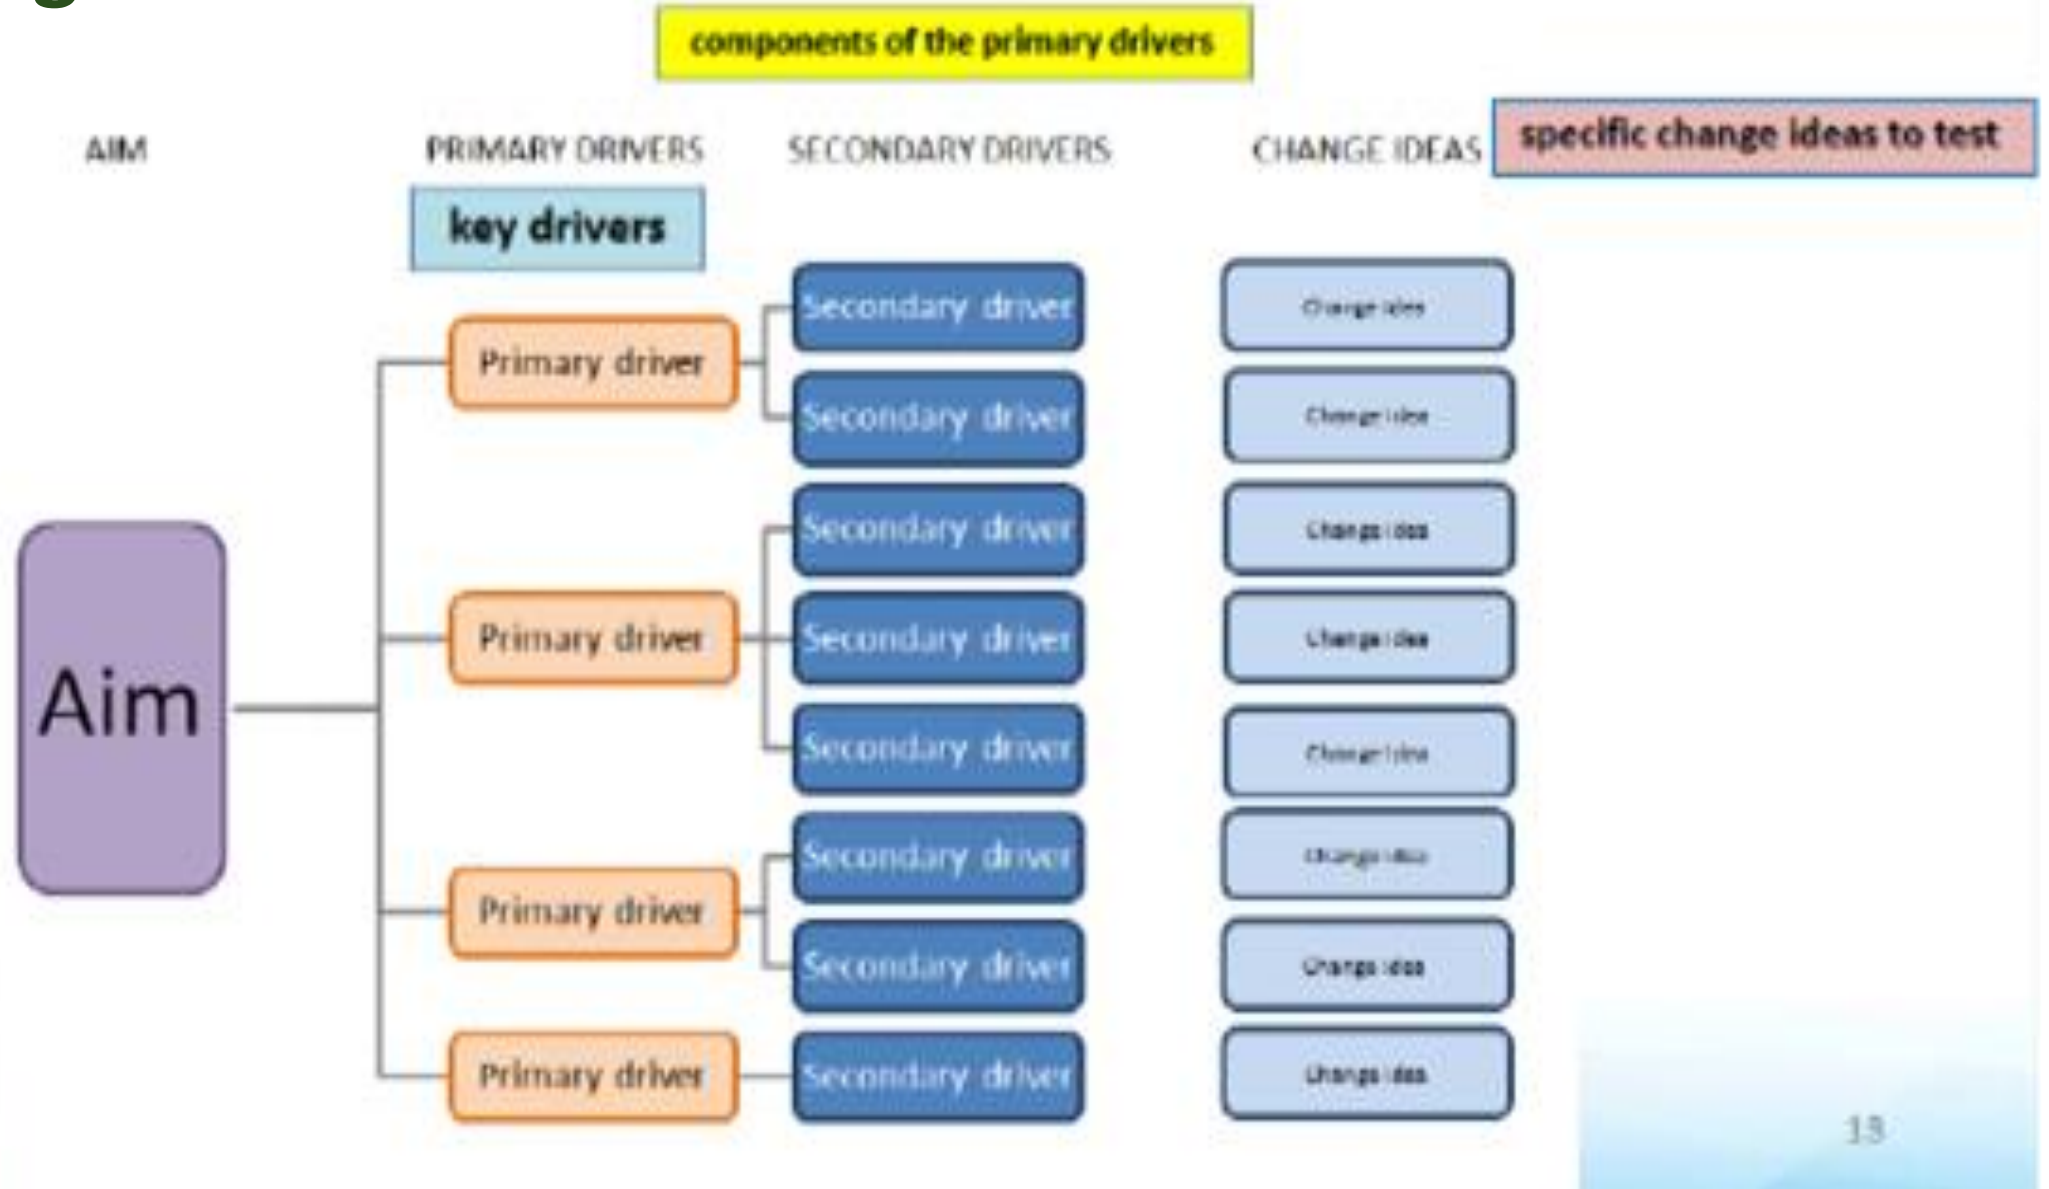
components of the primary drivers

AIM

PRIMARY DRIVERS

SECONDARY DRIVERS

CHANGE IDEAS

specific change ideas to test

key drivers

Aim

Primary driver

Secondary driver

Secondary driver

Change idea

Change idea

Primary driver

Secondary driver

Secondary driver

Secondary driver

Change idea

Change idea

Change idea

Primary driver

Secondary driver

Secondary driver

Change idea

Change idea

Primary driver

Secondary driver

Change idea

13